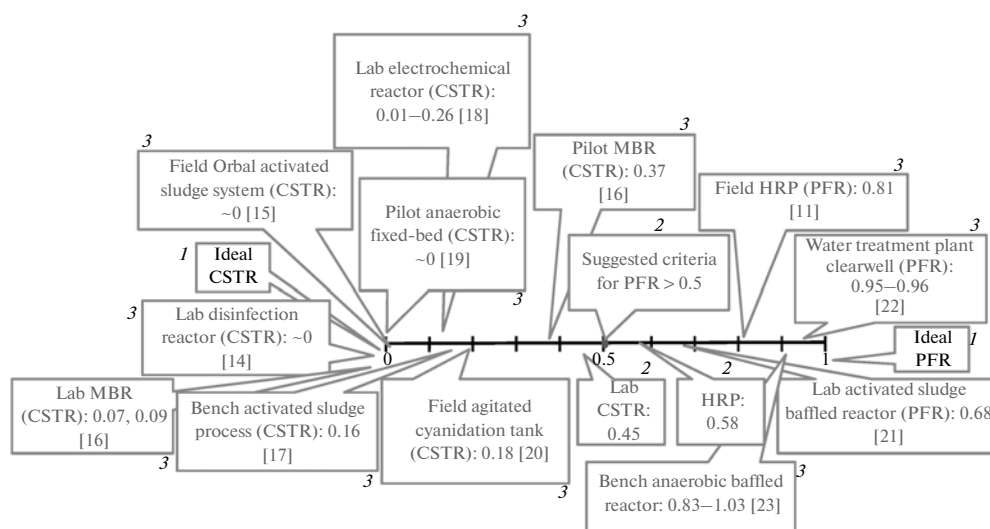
3
Lab electrochemical reactor (CSTR): 0.01–0.26 [18]

3
Field Orbal activated sludge system (CSTR): ~0 [15]

Pilot anaerobic fixed-bed (CSTR): ~0 [19]

3
Pilot MBR (CSTR): 0.37 [16]

3
Field HRP (PFR): 0.81 [11]

2
Suggested criteria for PFR > 0.5

3
Water treatment plant clearwell (PFR): 0.95–0.96 [22]

1
Ideal CSTR

3
Lab disinfection reactor (CSTR): ~0 [14]

3

0 0.5 1

Ideal PFR
1

Lab MBR (CSTR): 0.07, 0.09 [16]
3

Bench activated sludge process (CSTR): 0.16 [17]
3

Field agitated cyanidation tank (CSTR): 0.18 [20]
3

2
Lab CSTR: 0.45

2
HRP: 0.58

Lab activated sludge baffled reactor (PFR): 0.68 [21]

3
Bench anaerobic baffled reactor: 0.83–1.03 [23]